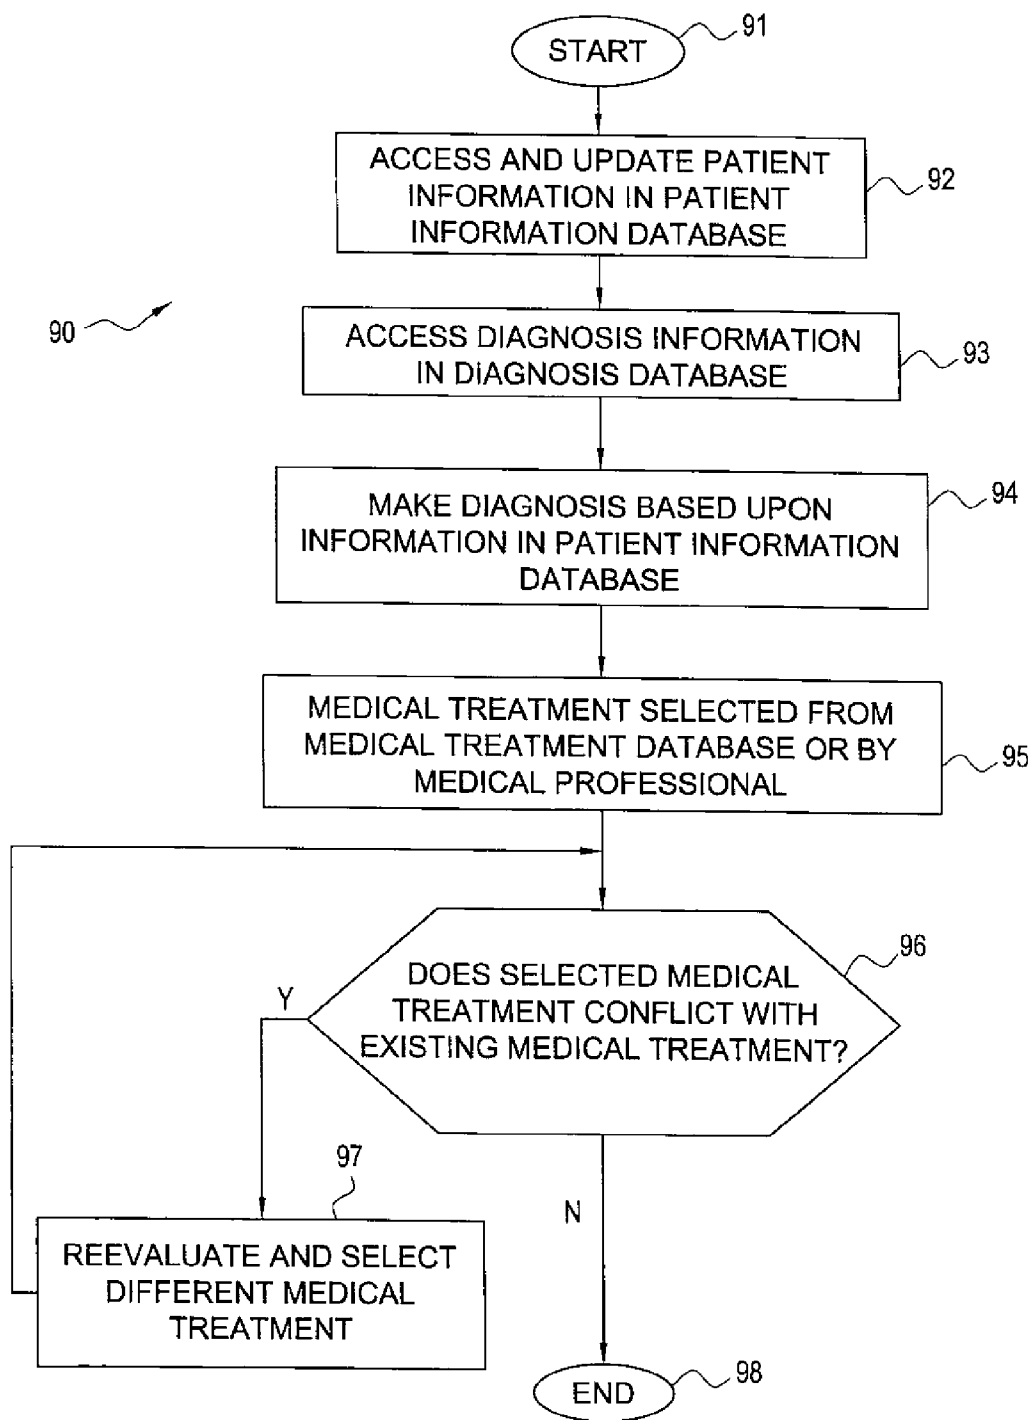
START
91

ACCESS AND UPDATE PATIENT INFORMATION IN PATIENT INFORMATION DATABASE
92

90

ACCESS DIAGNOSIS INFORMATION IN DIAGNOSIS DATABASE
93

MAKE DIAGNOSIS BASED UPON INFORMATION IN PATIENT INFORMATION DATABASE
94

MEDICAL TREATMENT SELECTED FROM MEDICAL TREATMENT DATABASE OR BY MEDICAL PROFESSIONAL
95

DOES SELECTED MEDICAL TREATMENT CONFLICT WITH EXISTING MEDICAL TREATMENT?
96

Y

97

REEVALUATE AND SELECT DIFFERENT MEDICAL TREATMENT

N

END
98